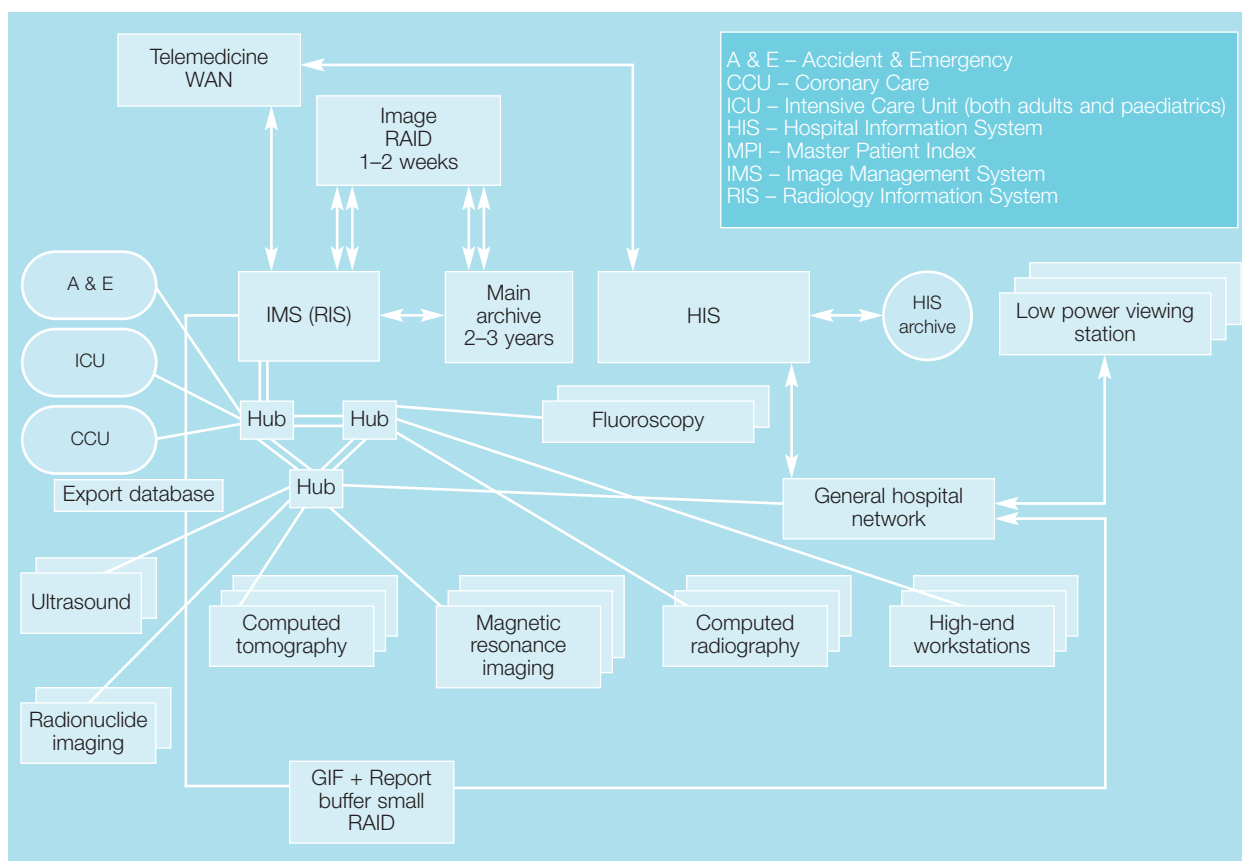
Telemedicine WAN

Image RAID 1–2 weeks

A & E – Accident & Emergency
CCU – Coronary Care
ICU – Intensive Care Unit (both adults and paediatrics)
HIS – Hospital Information System
MPI – Master Patient Index
IMS – Image Management System
RIS – Radiology Information System

A & E

ICU

CCU

IMS (RIS)

Main archive 2–3 years

HIS

HIS archive

Low power viewing station

Hub

Hub

Fluoroscopy

Hub

Export database

General hospital network

Ultrasound

Computed tomography

Magnetic resonance imaging

Computed radiography

High-end workstations

Radionuclide imaging

GIF + Report buffer small RAID